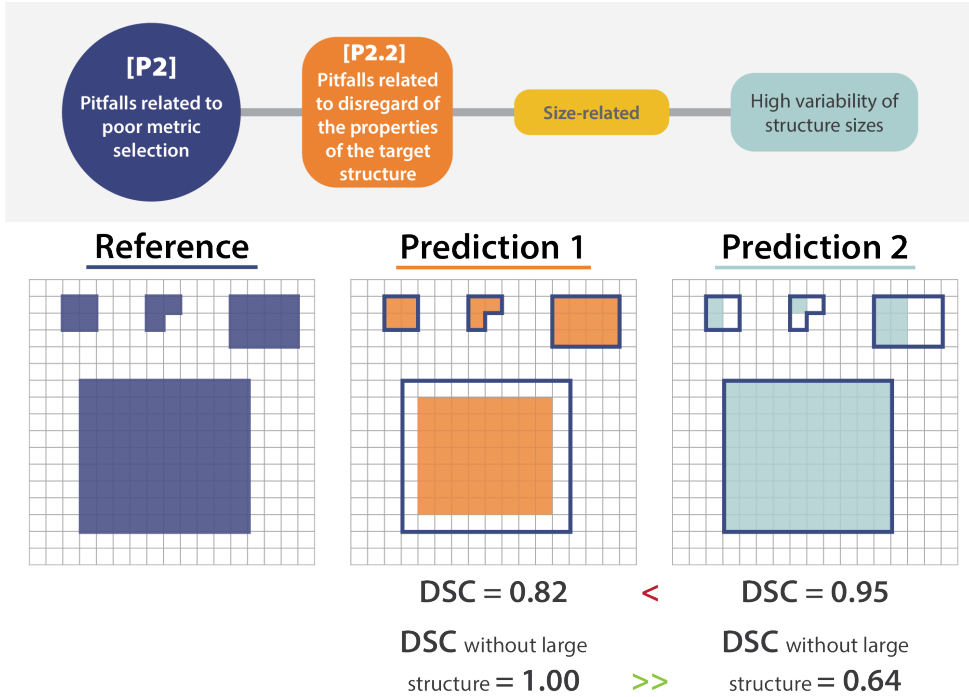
[P2]
Pitfalls related to poor metric selection

[P2.2]
Pitfalls related to disregard of the properties of the target structure

Size-related

High variability of structure sizes

Reference

Prediction 1

Prediction 2

DSC = 0.82 < DSC = 0.95

DSC without large structure = 1.00 >> DSC without large structure = 0.64